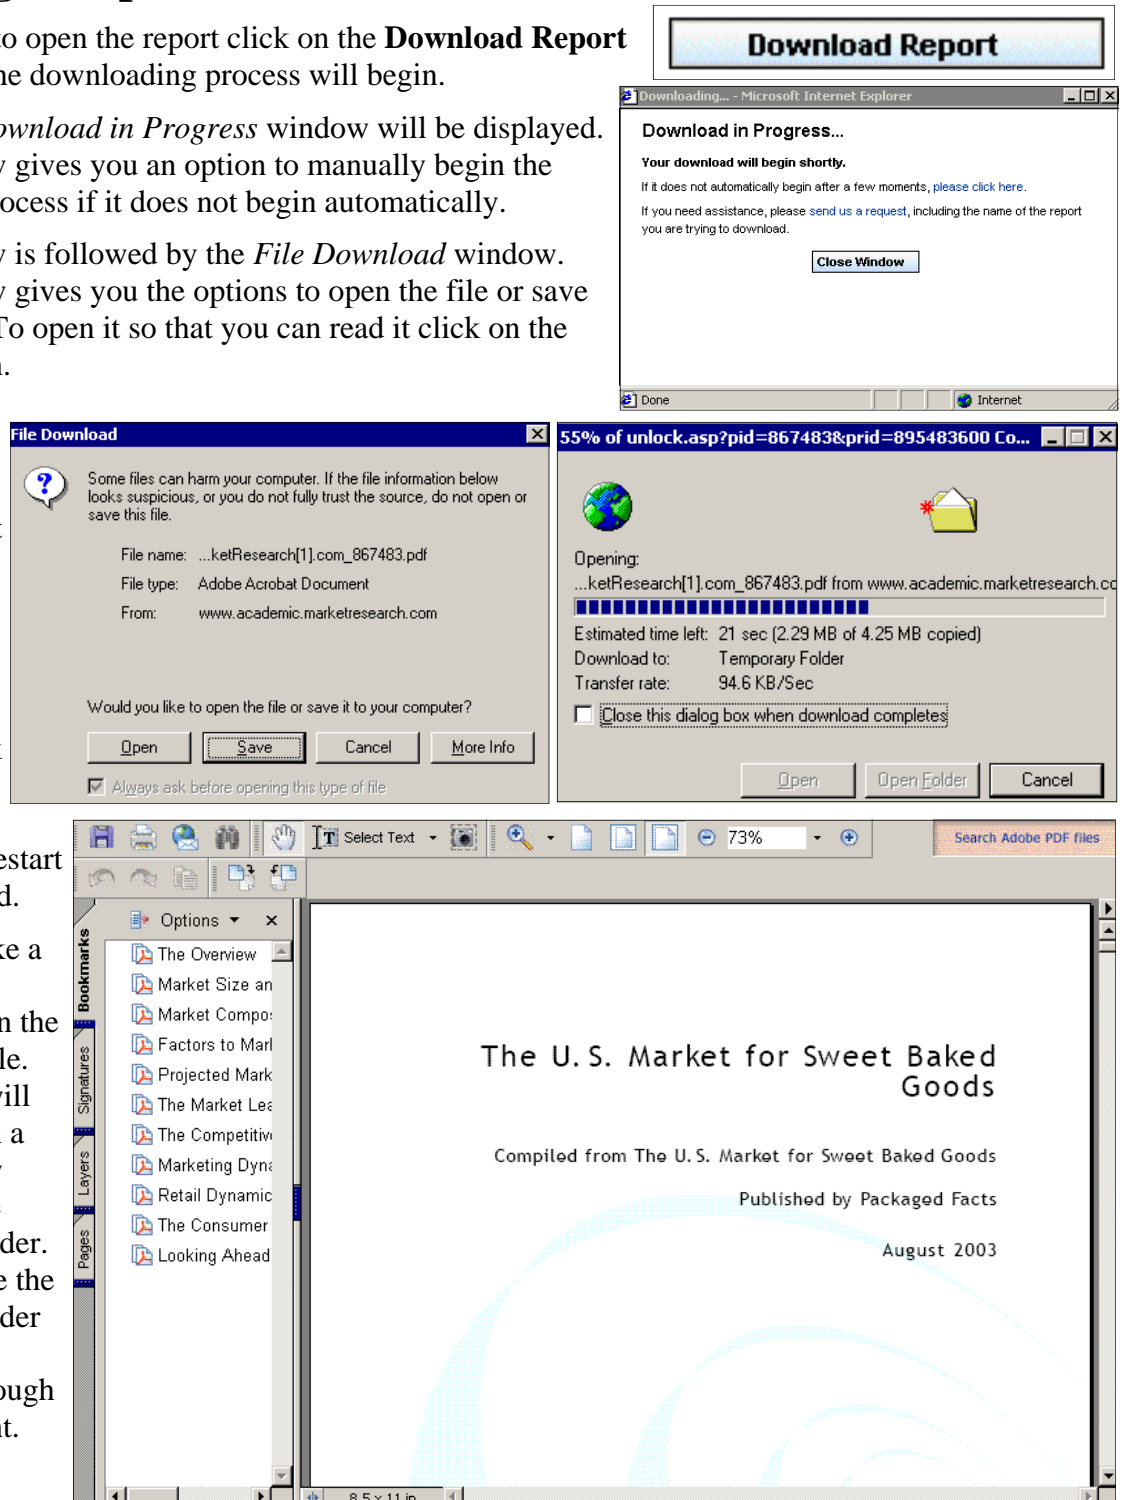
o open the report click on the **Download Report** he downloading process will begin.

Download Report

ownload in Progress window will be displayed. gives you an option to manually begin the ocess if it does not begin automatically.

is followed by the File Download window. gives you the options to open the file or save To open it so that you can read it click on the .

Downloading... - Microsoft Internet Explorer

Download in Progress...

Your download will begin shortly.

If it does not automatically begin after a few moments, please click here.

If you need assistance, please send us a request, including the name of the report you are trying to download.

Close Window

Done

Internet

File Download

Some files can harm your computer. If the file information below looks suspicious, or you do not fully trust the source, do not open or save this file.

File name: ...ketResearch[1].com_867483.pdf

File type: Adobe Acrobat Document

From: www.academic.marketresearch.com

Would you like to open the file or save it to your computer?

Open | Save | Cancel | More Info

Always ask before opening this type of file

55% of unlock.asp?pid=867483&prid=895483600 Co...

Opening:

...ketResearch[1].com_867483.pdf from www.academic.marketresearch.co

Estimated time left: 21 sec (2.29 MB of 4.25 MB copied)

Download to: Temporary Folder

Transfer rate: 94.6 KB/Sec

Close this dialog box when download completes

Open | Open Folder | Cancel

estart d.

ke a

n the le. ill a

der. e the der

ough t.

Select Text 73% Search Adobe PDF files

Options

Bookmarks Signatures Layers Pages

The Overview
Market Size an
Market Compo
Factors to Marl
Projected Mark
The Market Lea
The Competitiv
Marketing Dyna
Retail Dynamic
The Consumer
Looking Ahead

The U. S. Market for Sweet Baked Goods

Compiled from The U. S. Market for Sweet Baked Goods

Published by Packaged Facts

August 2003

8.5 x 11 in